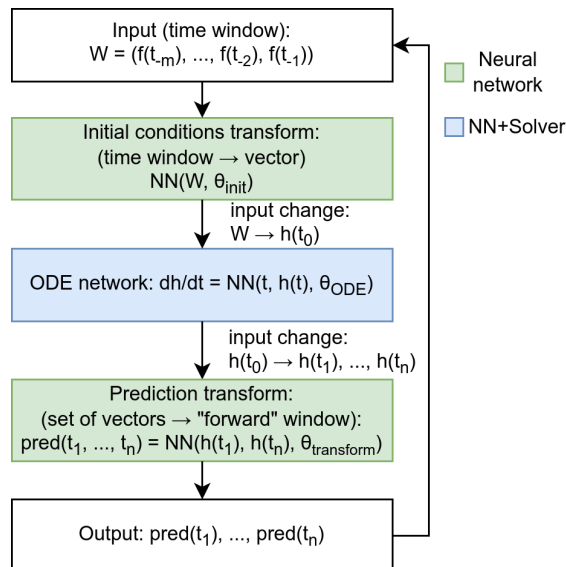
Input (time window):
W = (f($t_{-m}$), ..., f($t_{-2}$), f($t_{-1}$))

Neural network

NN+Solver

Initial conditions transform:
(time window → vector)
NN(W, $\theta_{init}$)

input change:
W → h($t_0$)

ODE network: dh/dt = NN(t, h(t), $\theta_{ODE}$)

input change:
h($t_0$) → h($t_1$), ..., h($t_n$)

Prediction transform:
(set of vectors → "forward" window):
pred($t_1$, ..., $t_n$) = NN(h($t_1$), h($t_n$), $\theta_{transform}$)

Output: pred($t_1$), ..., pred($t_n$)